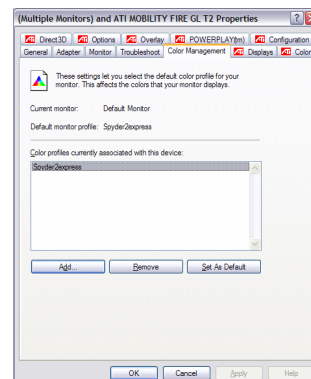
(Multiple Monitors) and ATI MOBILITY FIRE GL T2 Properties

Direct3D | Options | Overlay | POWERPLAY(tm) | Configuration
General | Adapter | Monitor | Troubleshoot | Color Management | Displays | Color

These settings let you select the default color profile for your monitor. This affects the colors that your monitor displays.

Current monitor: Default Monitor

Default monitor profile: Spyder2express

Color profiles currently associated with this device:

Spyder2express

Add... | Remove | Set As Default

OK | Cancel | Apply | Help